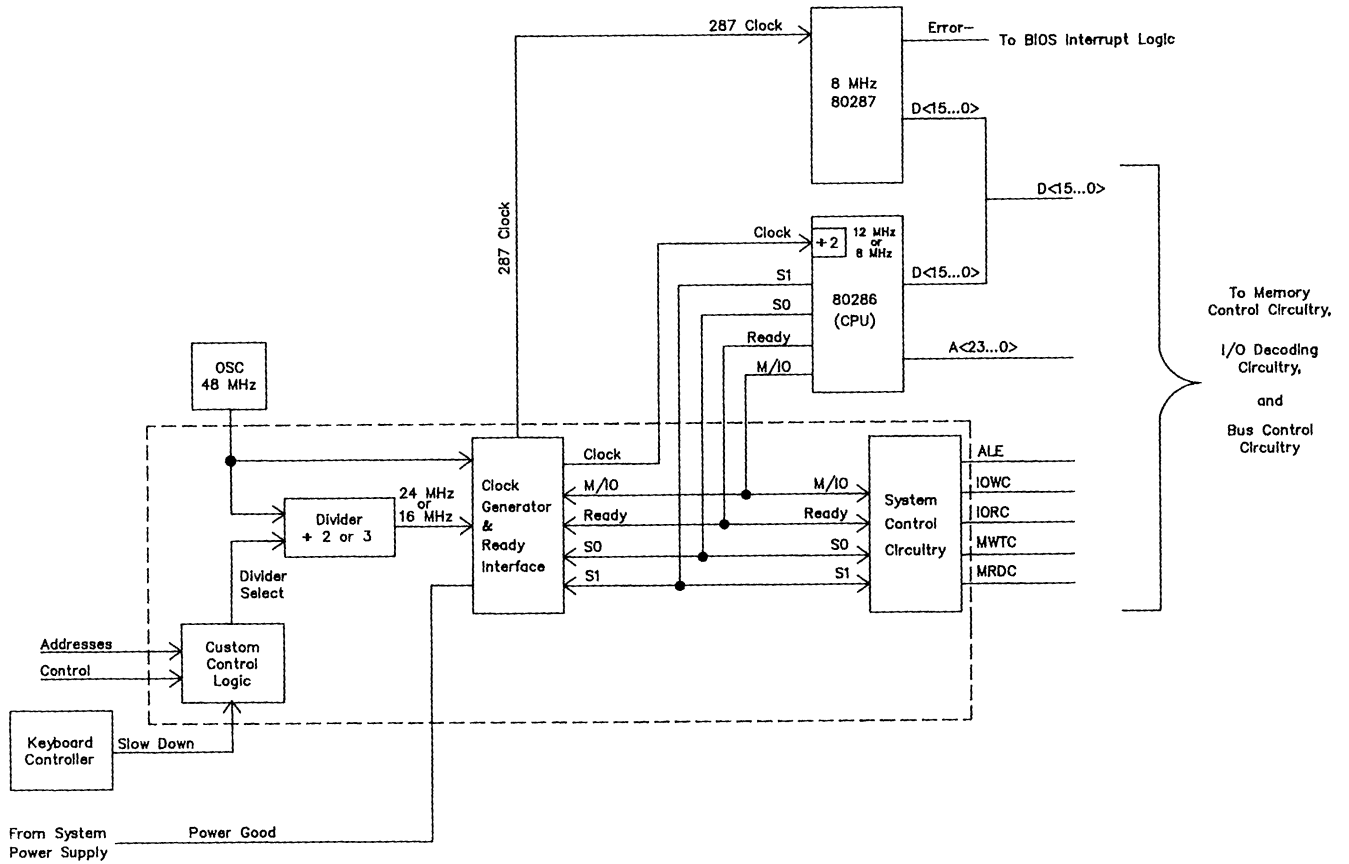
287 Clock

Error–

To BIOS Interrupt Logic

8 MHz 80287

D<15...0>

D<15...0>

287 Clock

Clock

÷2

12 MHz or 8 MHz

S1

D<15...0>

S0

80286 (CPU)

Ready

M/IO

A<23...0>

To Memory Control Circuitry,

I/O Decoding Circuitry,

and

Bus Control Circuitry

OSC 48 MHz

Clock

ALE

Clock Generator & Ready Interface

M/IO

M/IO

System Control Circuitry

IOWC

24 MHz or 16 MHz

Divider ÷ 2 or 3

Ready

Ready

IORC

S0

S0

MWTC

S1

S1

MRDC

Divider Select

Addresses

Control

Custom Control Logic

Keyboard Controller

Slow Down

From System Power Supply

Power Good